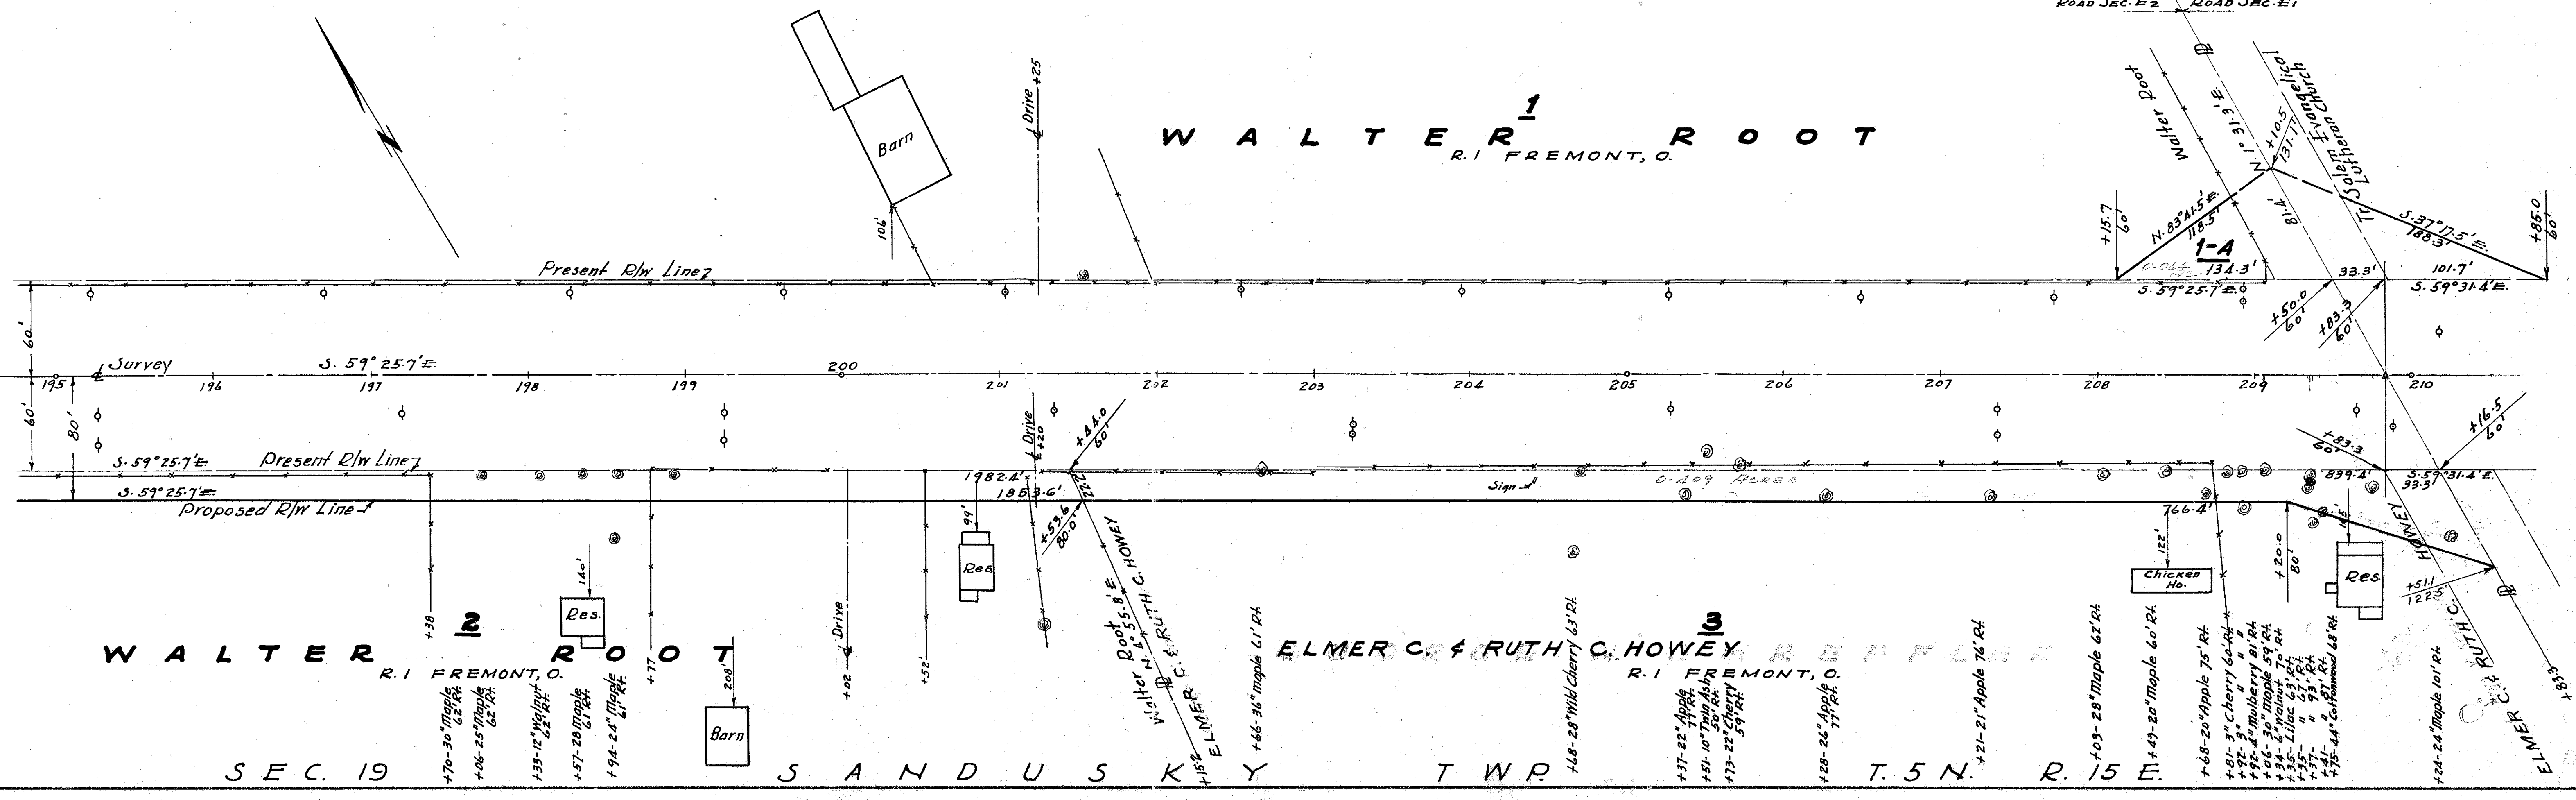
ROAD SEC. E2 ROAD SEC. E1

N

Barn

Drive +25

1
WALTER ROOT
R.1 FREMONT, O.

Walter Root

N. 1° 31.3' E. 131.1

+10.5

Salem Evangelical Lutheran Church

Tr.

N. 83° 41.5' E. 118.5'

+15.7 60'

81.4'

1-A

0.064 Acres 134.3'

S. 37° 17.5' E. 188.3'

+85.0 60'

106'

Present R/W Line

S. 59° 25.7' E.

33.3'

101.7'

S. 59° 31.4' E.

+50.0 60'

+83.3 60'

60'

Survey

S. 59° 25.7' E.

200

195 196 197 198 199 201 202 203 204 205 206 207 208 209 210

60'

80'

Drive +20

+44.0 60'

+16.5 60'

+83.3 60'

S. 59° 25.7' E. Present R/W Line

1982.4'

1853.6'

899.4'

S. 59° 31.4' E. 33.3'

S. 59° 25.7' E.

Proposed R/W Line

Sign

0.409 Acres

766.4'

+53.6 80.0

99'

Res.

140'

Res.

122'

Chicken Ho.

+20.0 80'

145'

Res.

HOWEY

+51.1 122.5

Walter Root N. 4° 55.8' E.

ELMER C. & RUTH C. HOWEY

+38

2
WALTER ROOT
R.1 FREMONT, O.

+77

208'

Barn

Drive +02

+52

3
ELMER C. & RUTH C. HOWEY
R.1 FREMONT, O.

+70-30" Maple 62' Rt.
+06-25" Maple 62' Rt.
+33-12" Walnut 62' Rt.
+57-28" Maple 61' Rt.
+94-24" Maple 61' Rt.

Walter Root
ELMER C.
+152

+66-36" Maple 61' Rt.

+68-28" Wild Cherry 63' Rt.

+37-22" Apple 71' Rt.
+51-10" Twin Ash 50' Rt.
+73-22" Cherry 59' Rt.

+28-26" Apple 77' Rt.

+21-21" Apple 76' Rt.

+03-28" Maple 62' Rt.

+49-20" Maple 60' Rt.

+68-20" Apple 75' Rt.

+81-3" Cherry 60' Rt.
+92-3" Mulberry 81' Rt.
+01-30" Maple 59' Rt.
+34-6" Walnut 71' Rt.
+35-Lilac 63' Rt.
+35- " 67' Rt.
+37- " 73' Rt.
+37- " 65' Rt.
+75-44" Cottonwood 68' Rt.

+24-24" Maple 101' Rt.

ELMER C. & RUTH C.

+83.3

SEC. 19 SANDUSKY TWP. T. 5 N. R. 15 E.